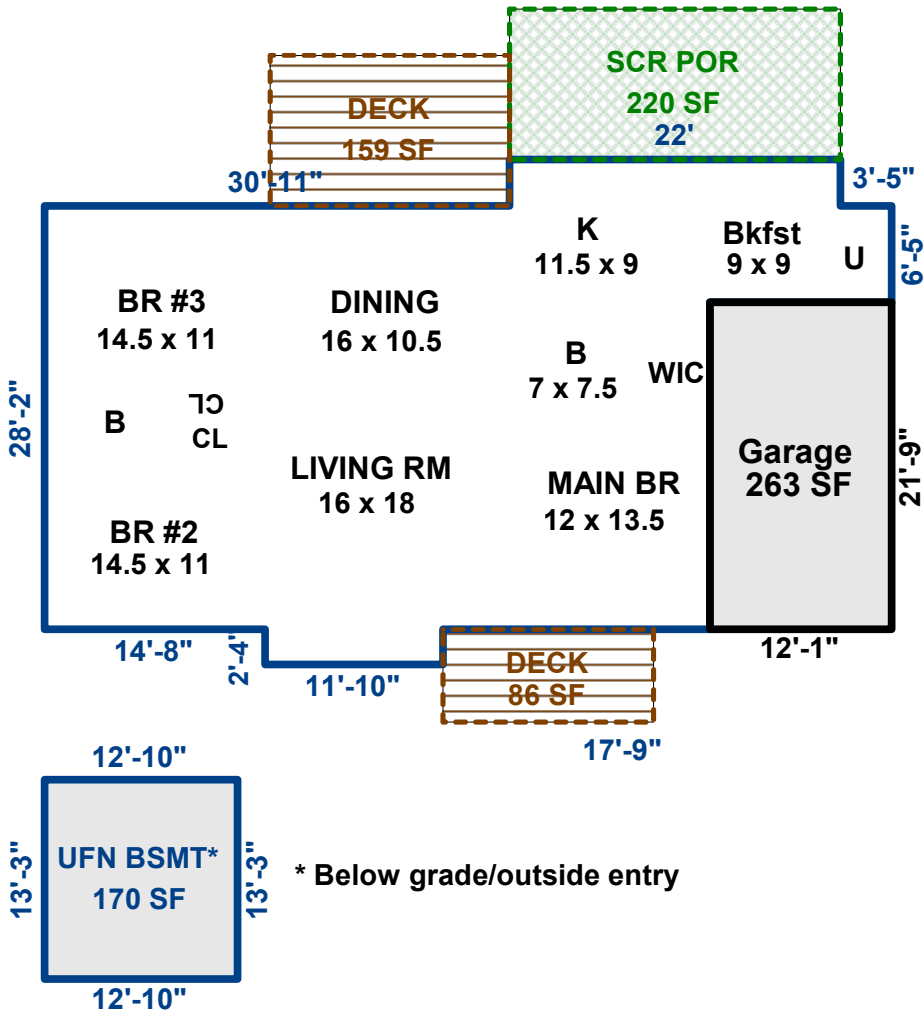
SCR POR
220 SF
22'

DECK
159 SF

30'-11"

3'-5"

K
11.5 x 9

Bkfst
9 x 9

U

6'-5"

BR #3
14.5 x 11

DINING
16 x 10.5

B
7 x 7.5

WIC

28'-2"

B

CL
CL

Garage
263 SF

21'-9"

LIVING RM
16 x 18

MAIN BR
12 x 13.5

BR #2
14.5 x 11

14'-8"

2'-4"

11'-10"

DECK
86 SF

12'-1"

17'-9"

12'-10"

13'-3"

UFN BSMT*
170 SF

13'-3"

12'-10"

* Below grade/outside entry